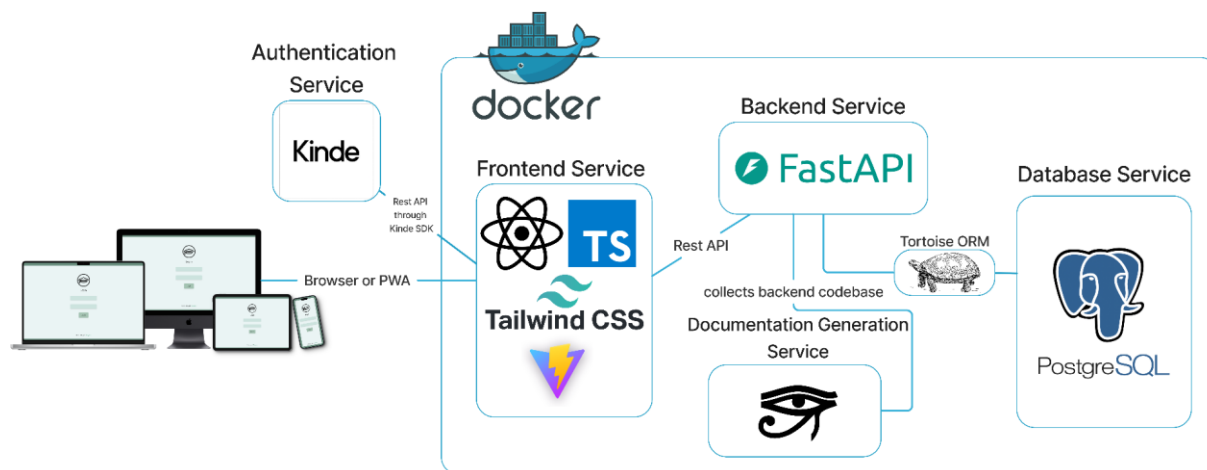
Authentication Service

Kinde

docker

Backend Service

FastAPI

Database Service

Frontend Service

TS

Tailwind CSS

Rest API through Kinde SDK

Browser or PWA

Rest API

Tortoise ORM

collects backend codebase

Documentation Generation Service

PostgreSQL